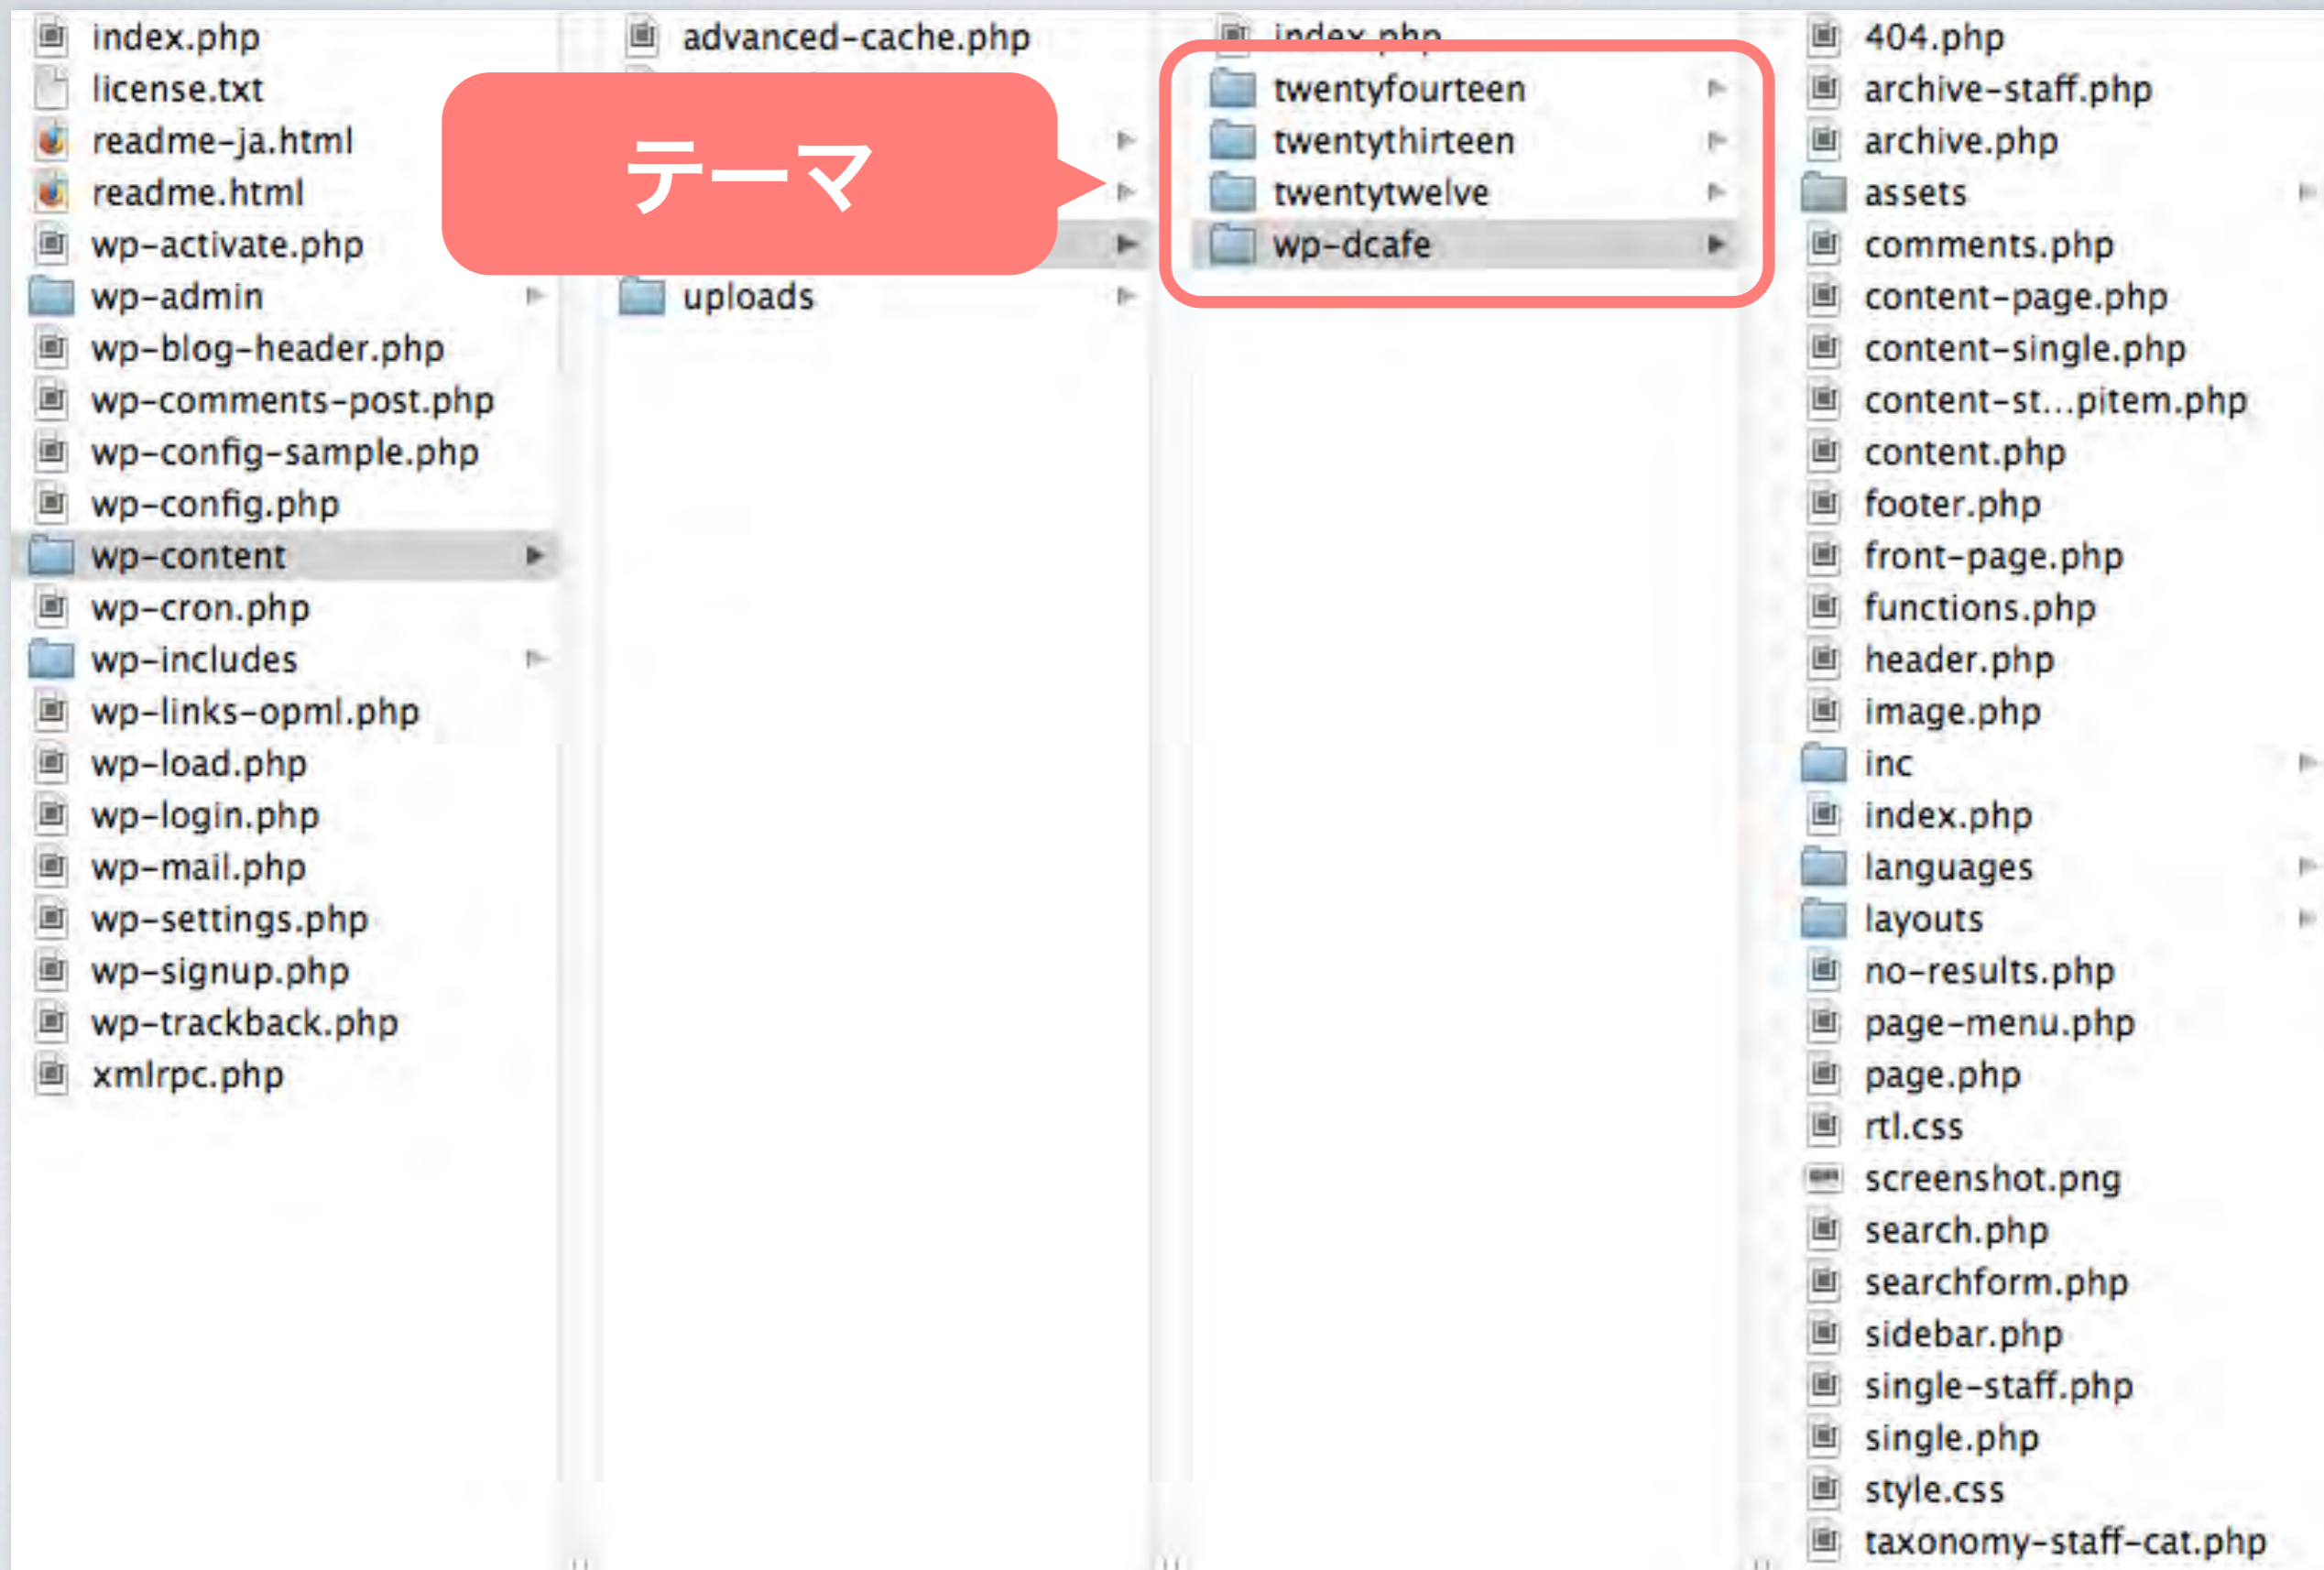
index.php
license.txt
readme-ja.html
readme.html
wp-activate.php
wp-admin
wp-blog-header.php
wp-comments-post.php
wp-config-sample.php
wp-config.php
wp-content
wp-cron.php
wp-includes
wp-links-opml.php
wp-load.php
wp-login.php
wp-mail.php
wp-settings.php
wp-signup.php
wp-trackback.php
xmlrpc.php

advanced-cache.php
テーマ
uploads

index.php
twentyfourteen
twentythirteen
twentytwelve
wp-dcafe

404.php
archive-staff.php
archive.php
assets
comments.php
content-page.php
content-single.php
content-st...pitem.php
content.php
footer.php
front-page.php
functions.php
header.php
image.php
inc
index.php
languages
layouts
no-results.php
page-menu.php
page.php
rtl.css
screenshot.png
search.php
searchform.php
sidebar.php
single-staff.php
single.php
style.css
taxonomy-staff-cat.php